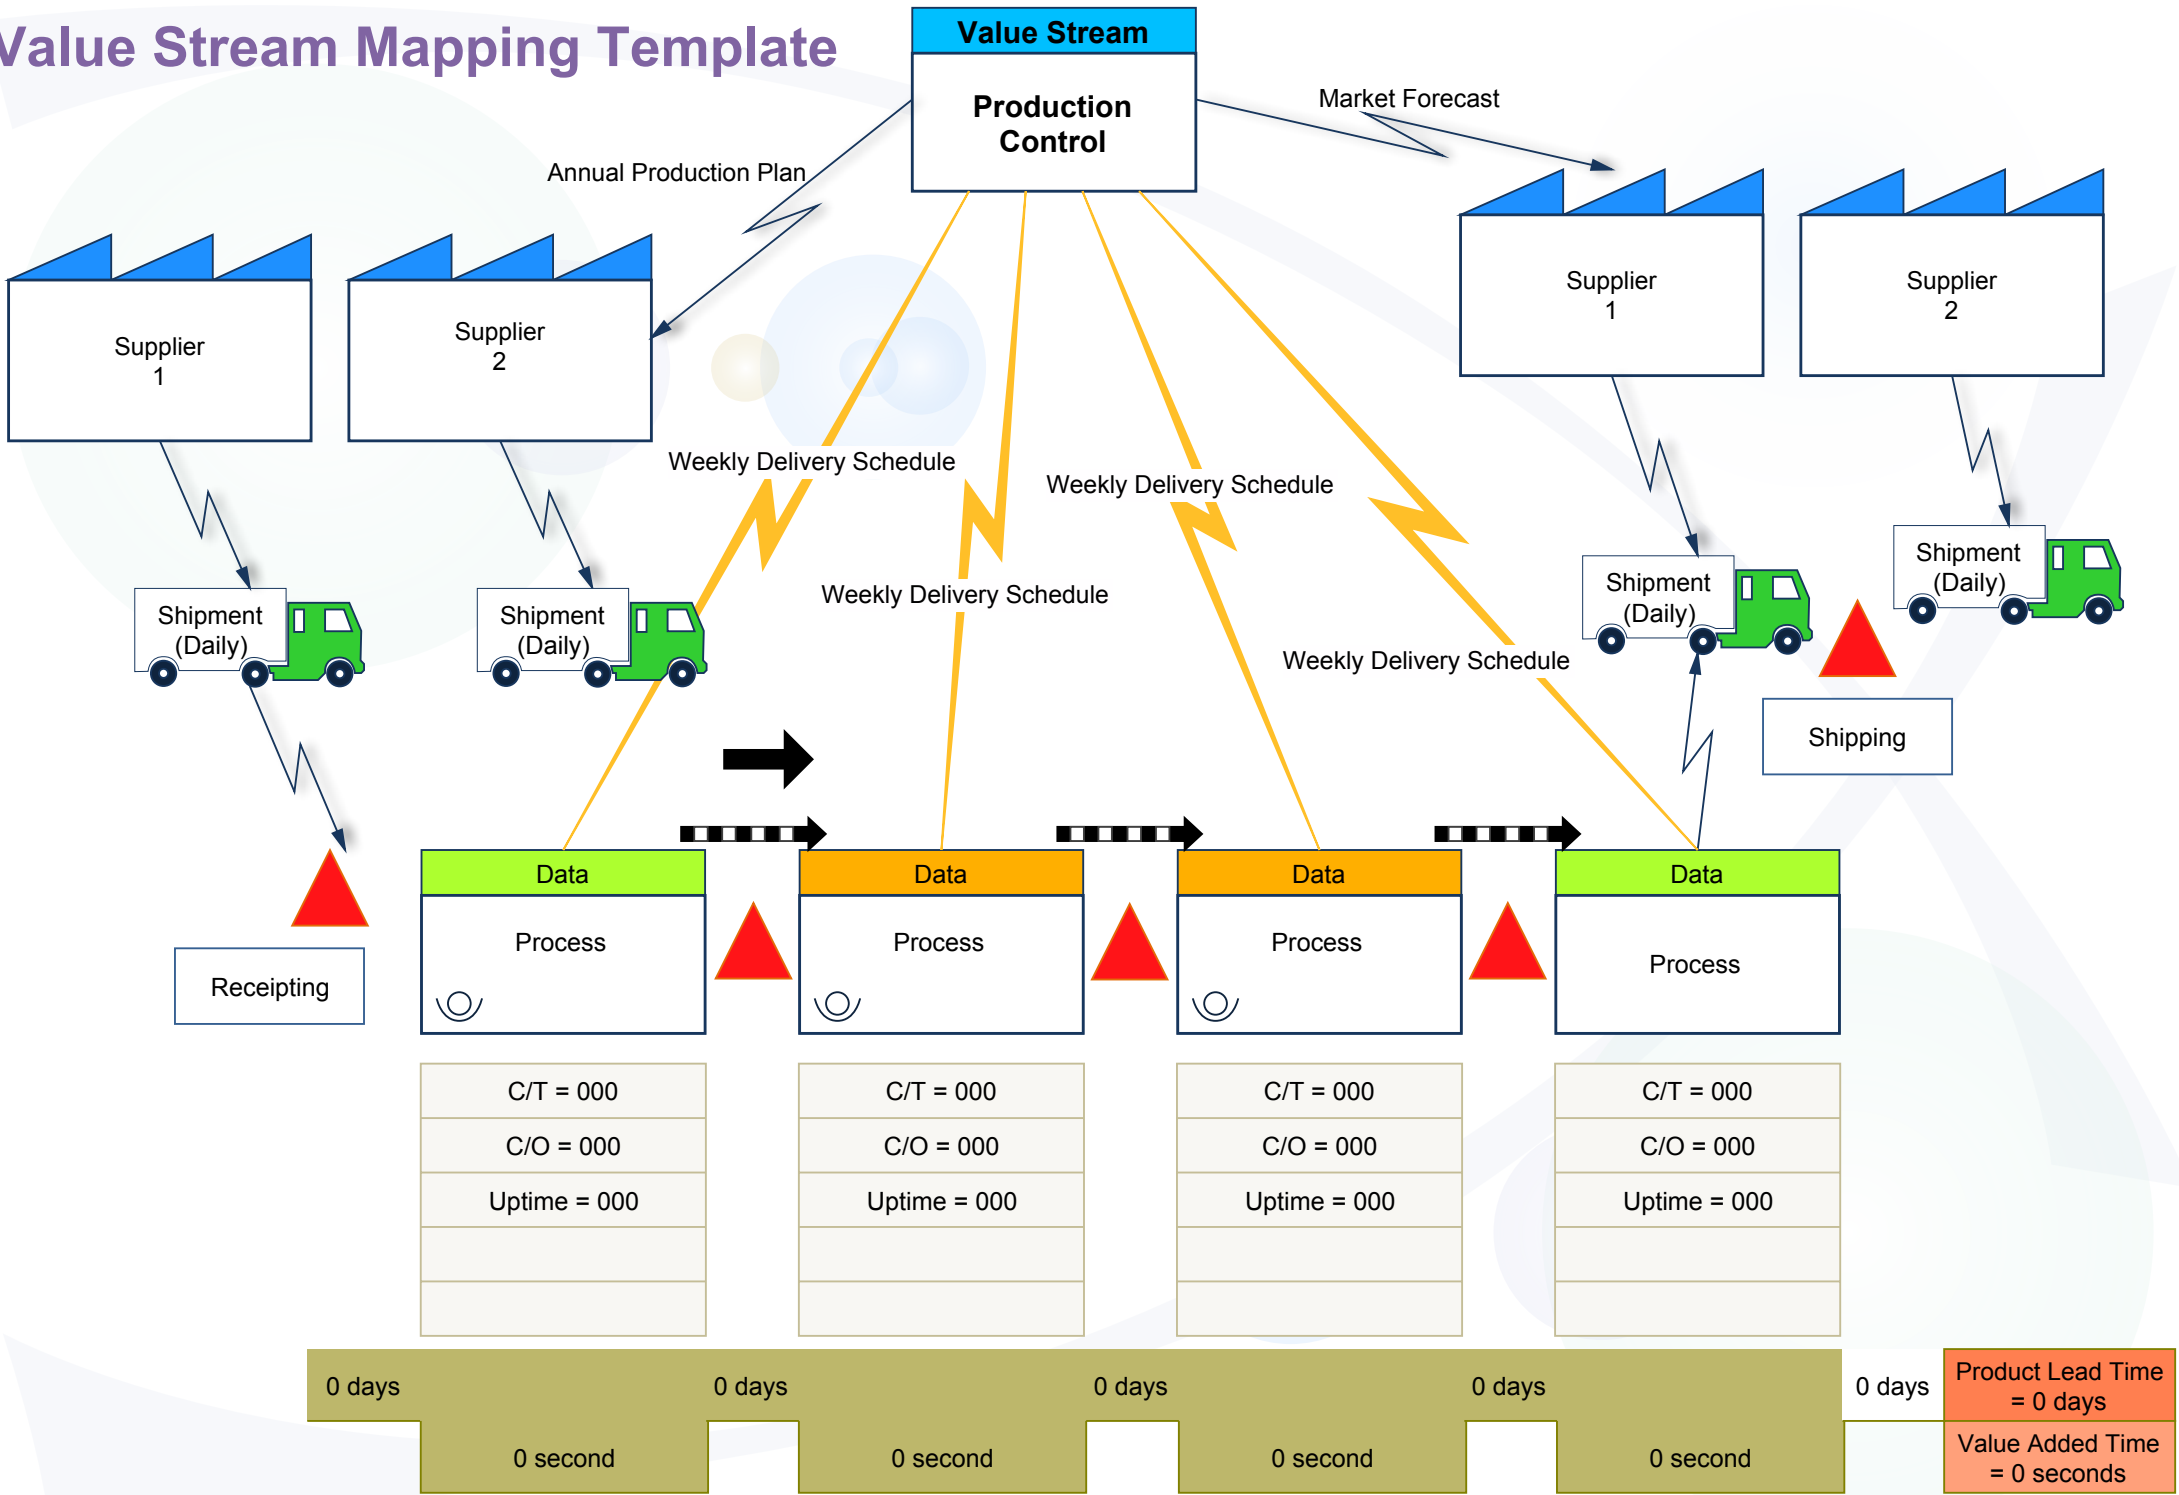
Value Stream Mapping Template

Value Stream

Production Control

Annual Production Plan

Market Forecast

Supplier 1

Supplier 2

Supplier 1

Supplier 2

Weekly Delivery Schedule

Weekly Delivery Schedule

Weekly Delivery Schedule

Weekly Delivery Schedule

Shipment (Daily)

Shipment (Daily)

Shipment (Daily)

Shipment (Daily)

Shipping

Receipting

Data
Process

Data
Process

Data
Process

Data
Process

| C/T = 000 |
|---|
| C/O = 000 |
| Uptime = 000 |
| |
| |

| C/T = 000 |
|---|
| C/O = 000 |
| Uptime = 000 |
| |
| |

| C/T = 000 |
|---|
| C/O = 000 |
| Uptime = 000 |
| |
| |

| C/T = 000 |
|---|
| C/O = 000 |
| Uptime = 000 |
| |
| |

0 days
0 second
0 days
0 second
0 days
0 second
0 days
0 second
0 days

Product Lead Time = 0 days

Value Added Time = 0 seconds